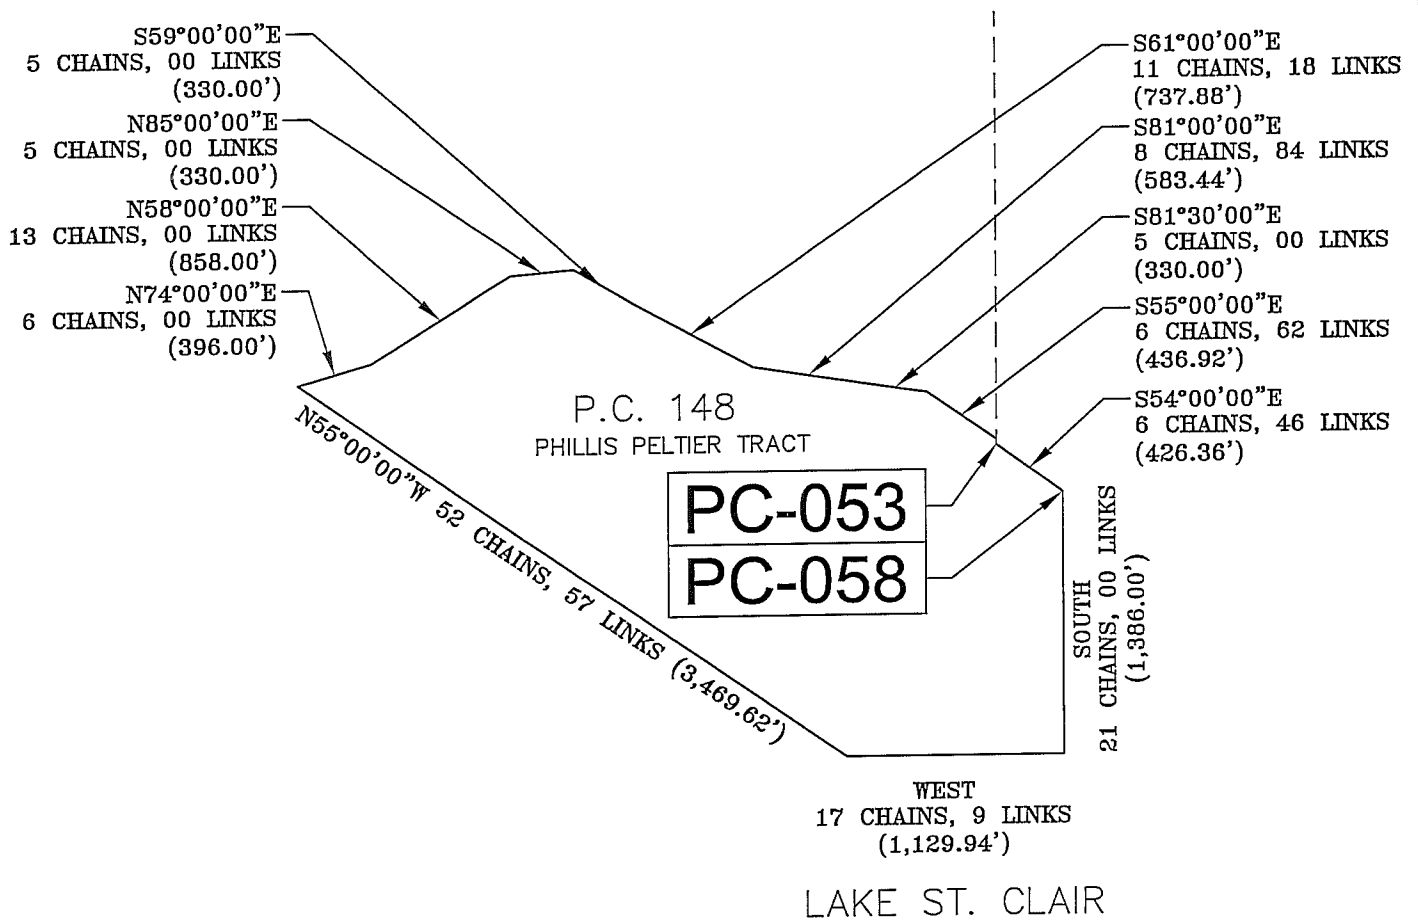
S59°00'00"E
5 CHAINS, 00 LINKS
(330.00')

N85°00'00"E
5 CHAINS, 00 LINKS
(330.00')

N58°00'00"E
13 CHAINS, 00 LINKS
(858.00')

N74°00'00"E
6 CHAINS, 00 LINKS
(396.00')

S61°00'00"E
11 CHAINS, 18 LINKS
(737.88')

S81°00'00"E
8 CHAINS, 84 LINKS
(583.44')

S81°30'00"E
5 CHAINS, 00 LINKS
(330.00')

S55°00'00"E
6 CHAINS, 62 LINKS
(436.92')

S54°00'00"E
6 CHAINS, 46 LINKS
(426.36')

P.C. 148
PHILLIS PELTIER TRACT

PC-053
PC-058

N55°00'00"W 52 CHAINS, 57 LINKS (3,469.62')

SOUTH
21 CHAINS, 00 LINKS
(1,386.00')

WEST
17 CHAINS, 9 LINKS
(1,129.94')

LAKE ST. CLAIR